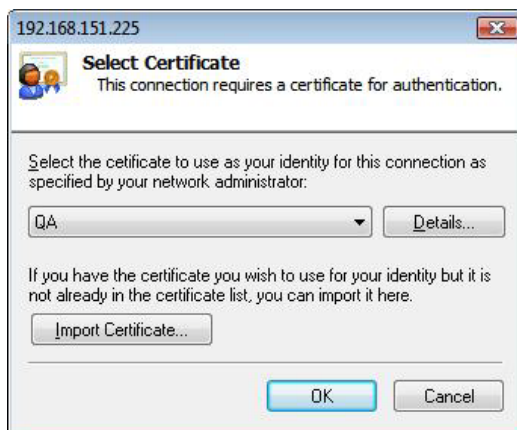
192.168.151.225

Select Certificate
This connection requires a certificate for authentication.

Select the cetificate to use as your identity for this connection as specified by your network administrator:

QA

Details...

If you have the certificate you wish to use for your identity but it is not already in the certificate list, you can import it here.

Import Certificate...

OK

Cancel